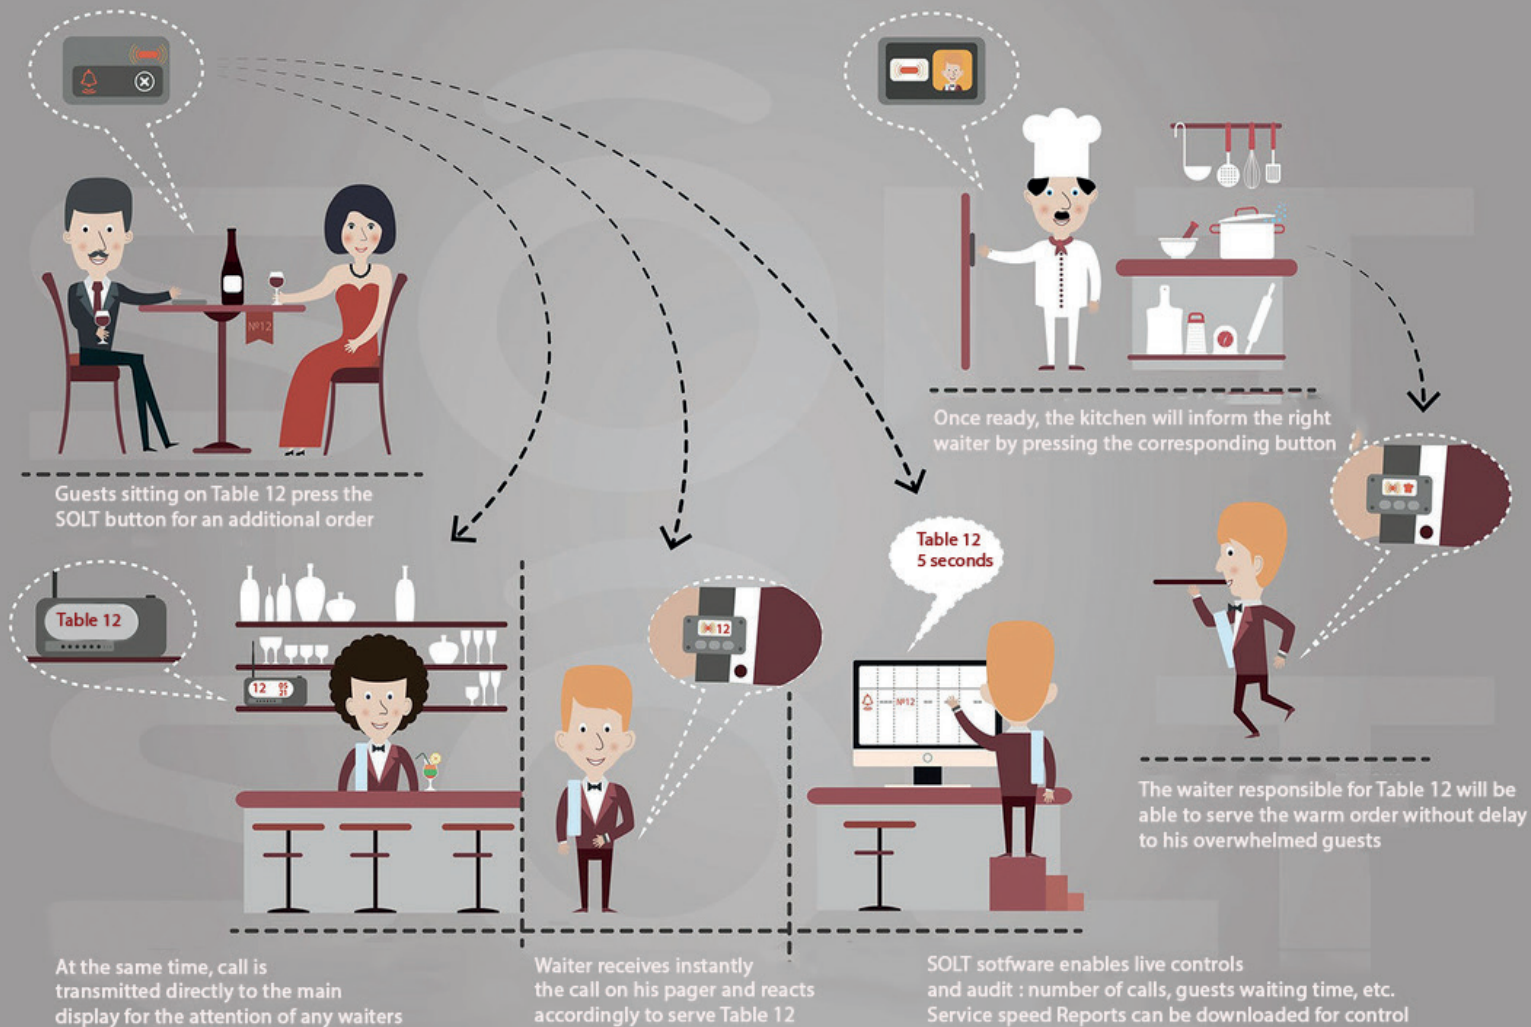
Guests sitting on Table 12 press the SOLT button for an additional order

Once ready, the kitchen will inform the right waiter by pressing the corresponding button

Table 12

№12

12

Table 12
5 seconds

№12

The waiter responsible for Table 12 will be able to serve the warm order without delay to his overwhelmed guests

At the same time, call is transmitted directly to the main display for the attention of any waiters

Waiter receives instantly the call on his pager and reacts accordingly to serve Table 12

SOLT sotfware enables live controls and audit : number of calls, guests waiting time, etc. Service speed Reports can be downloaded for control